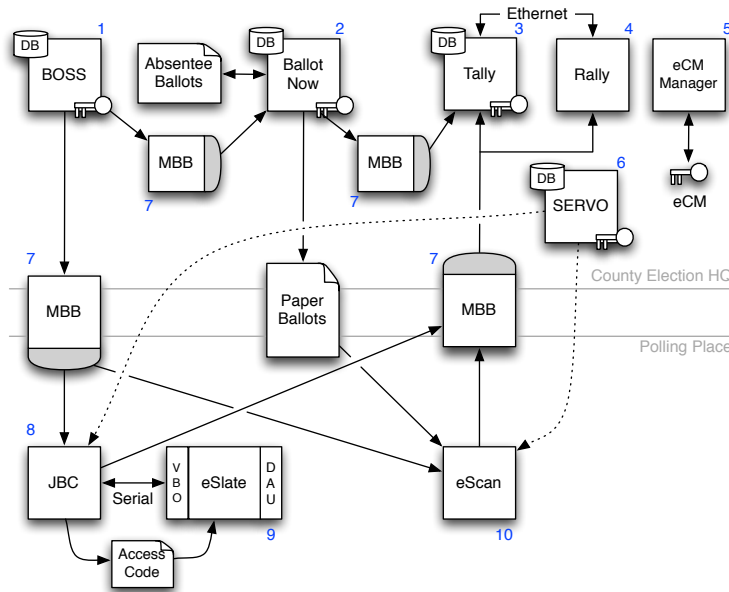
1
DB
BOSS

Absentee Ballots

2
DB
Ballot Now

Ethernet

3
DB
Tally

4
Rally

5
eCM Manager

eCM

MBB
7

MBB
7

6
DB
SERVO

7
MBB

Paper Ballots

7
MBB

County Election HQ

Polling Place

8
JBC

Serial

VBO

eSlate

DAU

9

Access Code

eScan
10